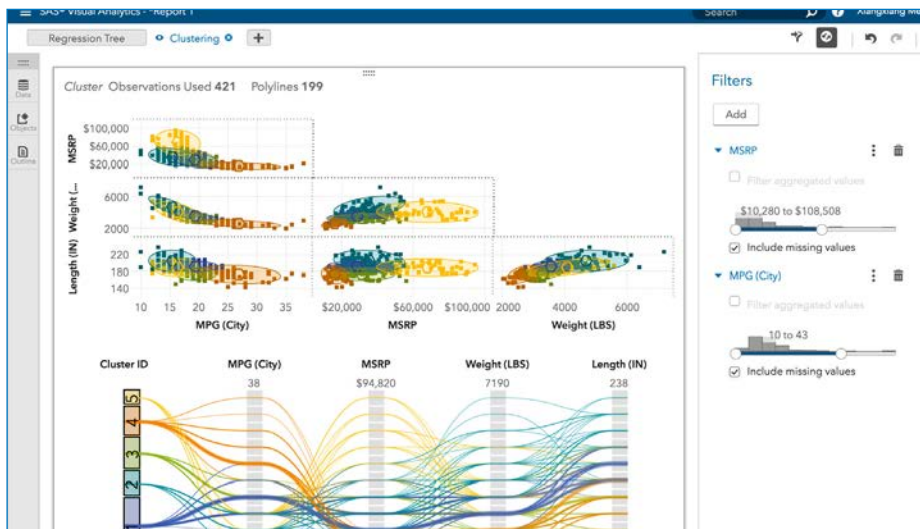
SAS® Visual Analytics - Report 1

Search

Xiangxiang Me

Regression Tree

Clustering

+

Data

Objects

Outline

Cluster Observations Used 421 Polylines 199

MSRP

$100,000

$60,000

$20,000

Weight (...

6000

2000

Length (IN)

220

180

140

10 15 20 25 30 35

MPG (City)

$20,000 $60,000 $100,000

MSRP

2000 4000 6000

Weight (LBS)

Cluster ID

MPG (City)

38

MSRP

$94,820

Weight (LBS)

7190

Length (IN)

238

5

4

3

2

1

Filters

Add

MSRP

Filter aggregated values

$10,280 to $108,508

Include missing values

MPG (City)

Filter aggregated values

10 to 43

Include missing values